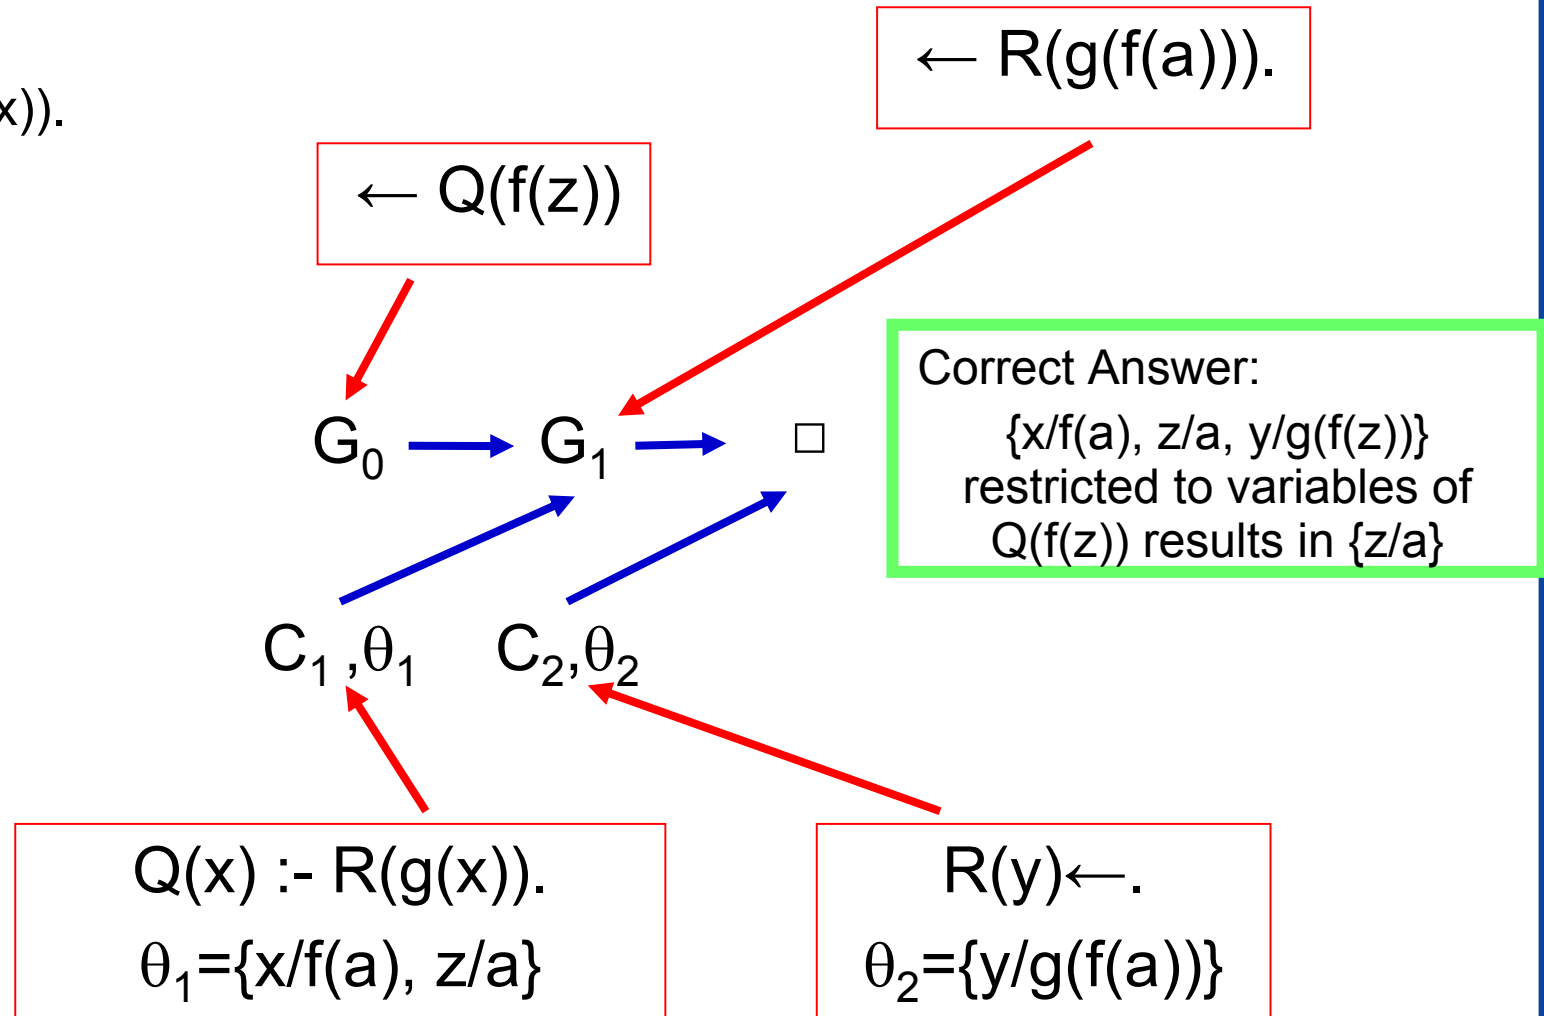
x)).

$\leftarrow$ R(g(f(a))).

$\leftarrow$ Q(f(z))

$G_0$ $G_1$ □

Correct Answer:
{x/f(a), z/a, y/g(f(z))}
restricted to variables of
Q(f(z)) results in {z/a}

$C_1$ ,$\theta_1$ $C_2$,$\theta_2$

Q(x) :- R(g(x)).
$\theta_1$={x/f(a), z/a}

R(y)$\leftarrow$.
$\theta_2$={y/g(f(a))}